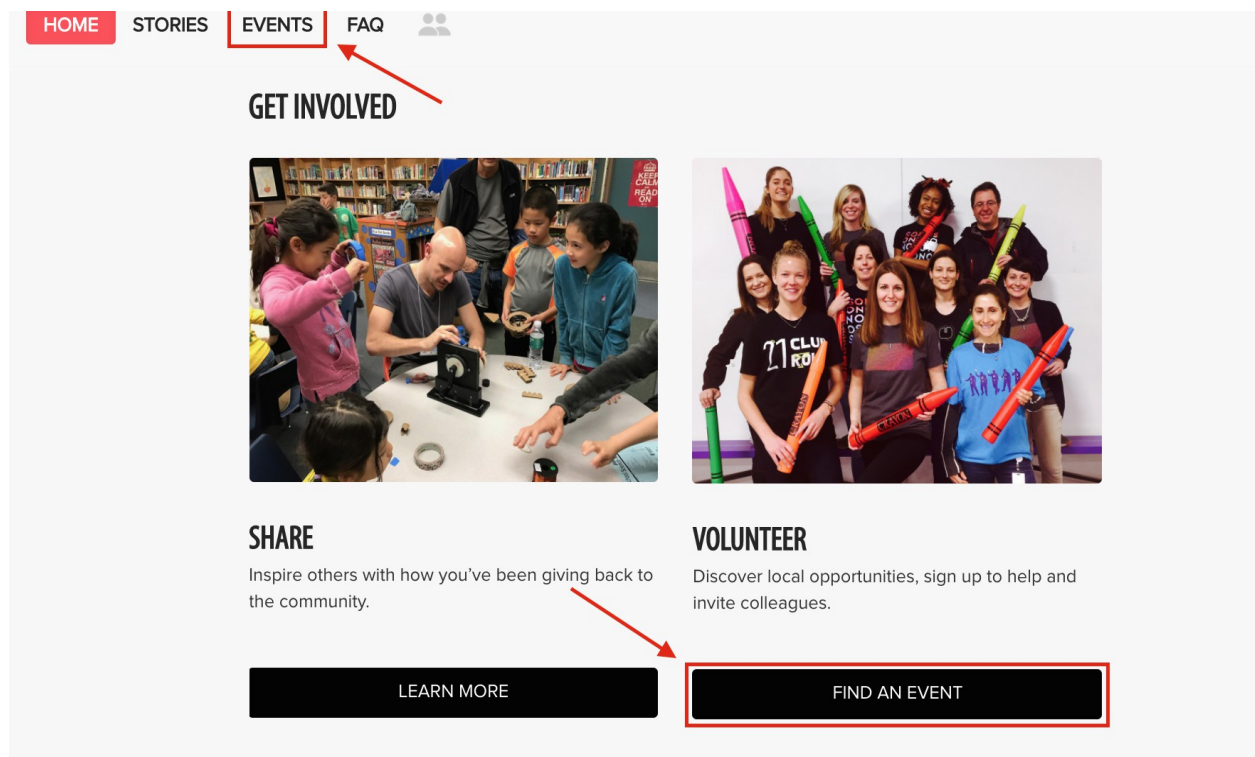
HOME STORIES EVENTS FAQ

GET INVOLVED

KEEP CALM READ ON

21 CLUB ROOM

CRAYON

SHARE

Inspire others with how you've been giving back to the community.

VOLUNTEER

Discover local opportunities, sign up to help and invite colleagues.

LEARN MORE

FIND AN EVENT